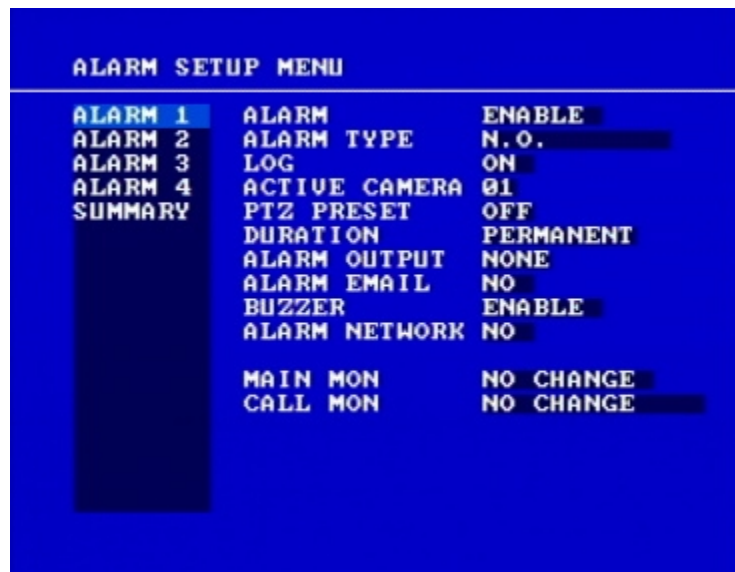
ALARM SETUP MENU

ALARM 1
ALARM 2
ALARM 3
ALARM 4
SUMMARY

| | |
|---|---|
| ALARM | ENABLE |
| ALARM TYPE | N.O. |
| LOG | ON |
| ACTIVE CAMERA | 01 |
| PTZ PRESET | OFF |
| DURATION | PERMANENT |
| ALARM OUTPUT | NONE |
| ALARM EMAIL | NO |
| BUZZER | ENABLE |
| ALARM NETWORK | NO |
| MAIN MON | NO CHANGE |
| CALL MON | NO CHANGE |